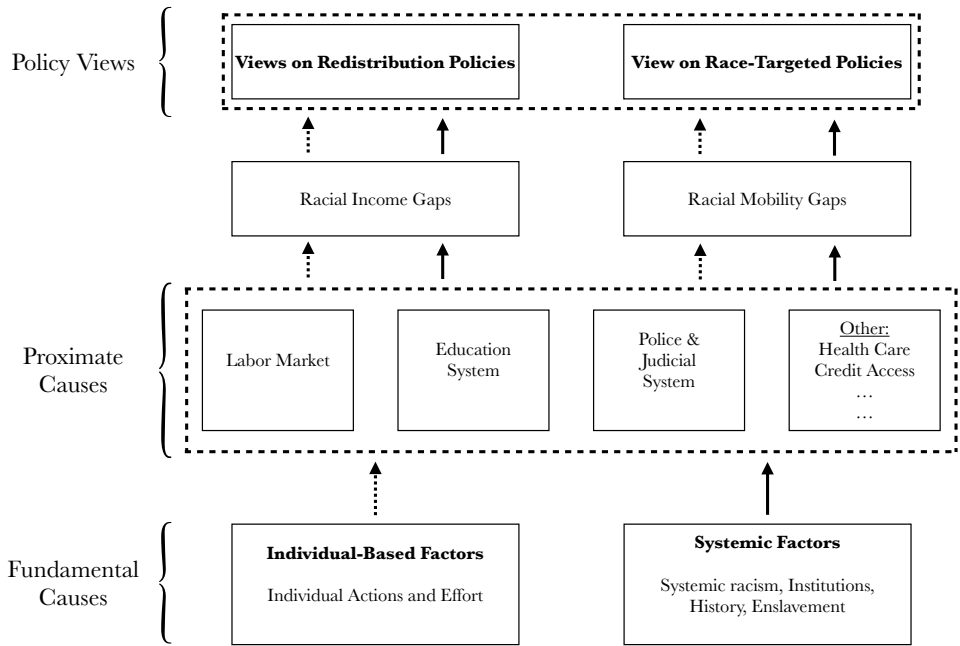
Policy Views

Views on Redistribution Policies

View on Race-Targeted Policies

Racial Income Gaps

Racial Mobility Gaps

Proximate Causes

Labor Market

Education System

Police & Judicial System

Other:
Health Care
Credit Access
…
…

Fundamental Causes

Individual-Based Factors

Individual Actions and Effort

Systemic Factors

Systemic racism, Institutions, History, Enslavement